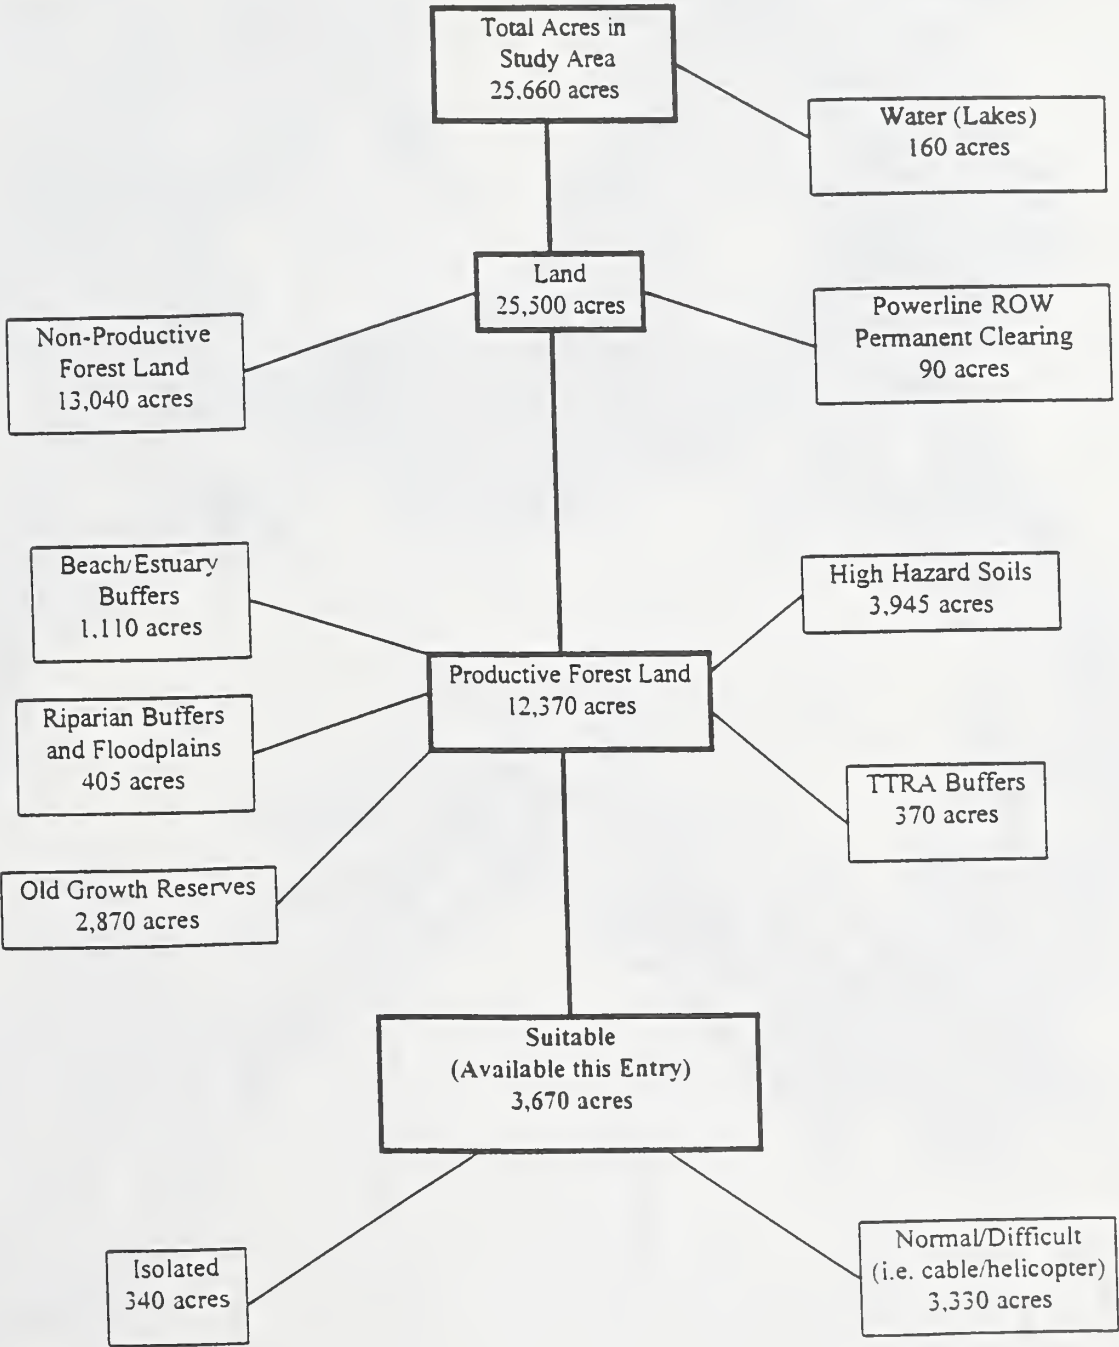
Total Acres in Study Area 25,660 acres

Water (Lakes) 160 acres

Land 25,500 acres

Non-Productive Forest Land 13,040 acres

Powerline ROW Permanent Clearing 90 acres

Beach/Estuary Buffers 1,110 acres

High Hazard Soils 3,945 acres

Productive Forest Land 12,370 acres

Riparian Buffers and Floodplains 405 acres

TTRA Buffers 370 acres

Old Growth Reserves 2,870 acres

Suitable (Available this Entry) 3,670 acres

Isolated 340 acres

Normal/Difficult (i.e. cable/helicopter) 3,330 acres